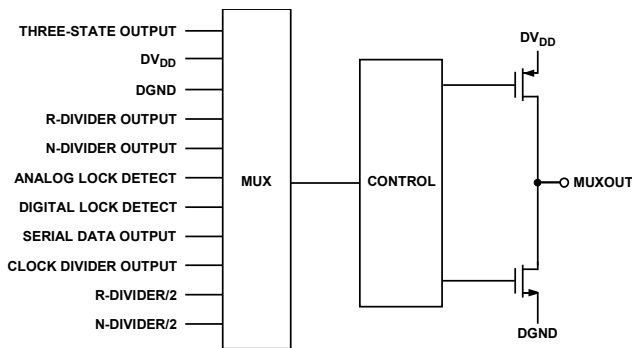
THREE-STATE OUTPUT
$DV_{DD}$
DGND
R-DIVIDER OUTPUT
N-DIVIDER OUTPUT
ANALOG LOCK DETECT
DIGITAL LOCK DETECT
SERIAL DATA OUTPUT
CLOCK DIVIDER OUTPUT
R-DIVIDER/2
N-DIVIDER/2
MUX
CONTROL
$DV_{DD}$
MUXOUT
DGND